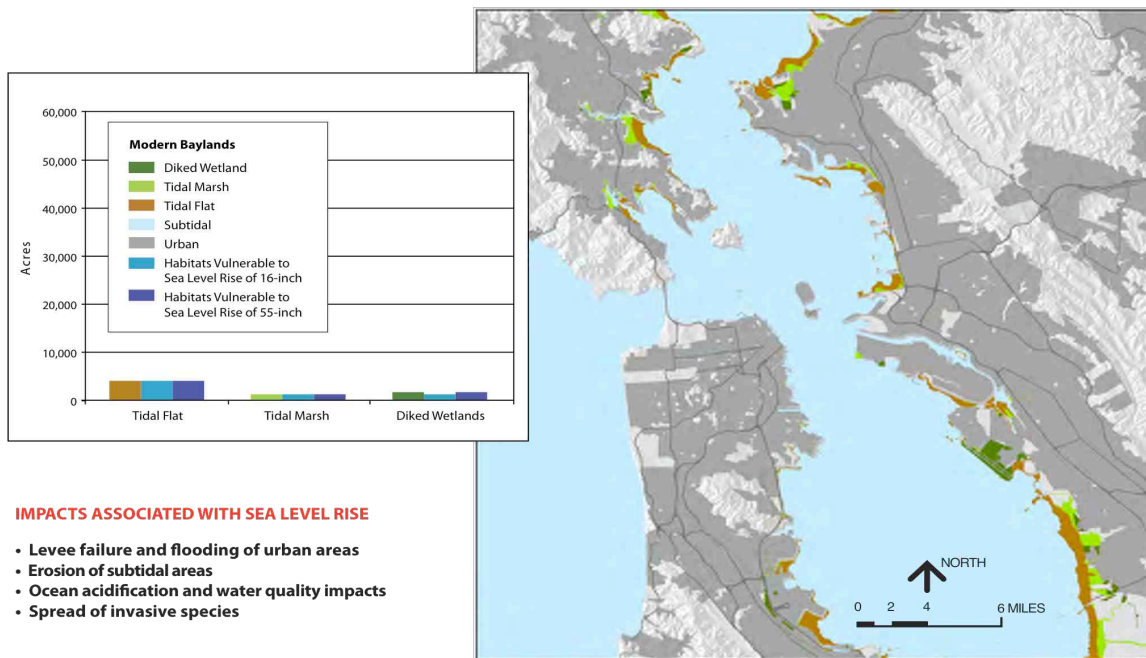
60,000
50,000
40,000
30,000
20,000
10,000
0

Acres

Modern Baylands
Diked Wetland
Tidal Marsh
Tidal Flat
Subtidal
Urban
Habitats Vulnerable to Sea Level Rise of 16-inch
Habitats Vulnerable to Sea Level Rise of 55-inch

Tidal Flat
Tidal Marsh
Diked Wetlands

IMPACTS ASSOCIATED WITH SEA LEVEL RISE

• Levee failure and flooding of urban areas
• Erosion of subtidal areas
• Ocean acidification and water quality impacts
• Spread of invasive species

NORTH
0 2 4 6 MILES